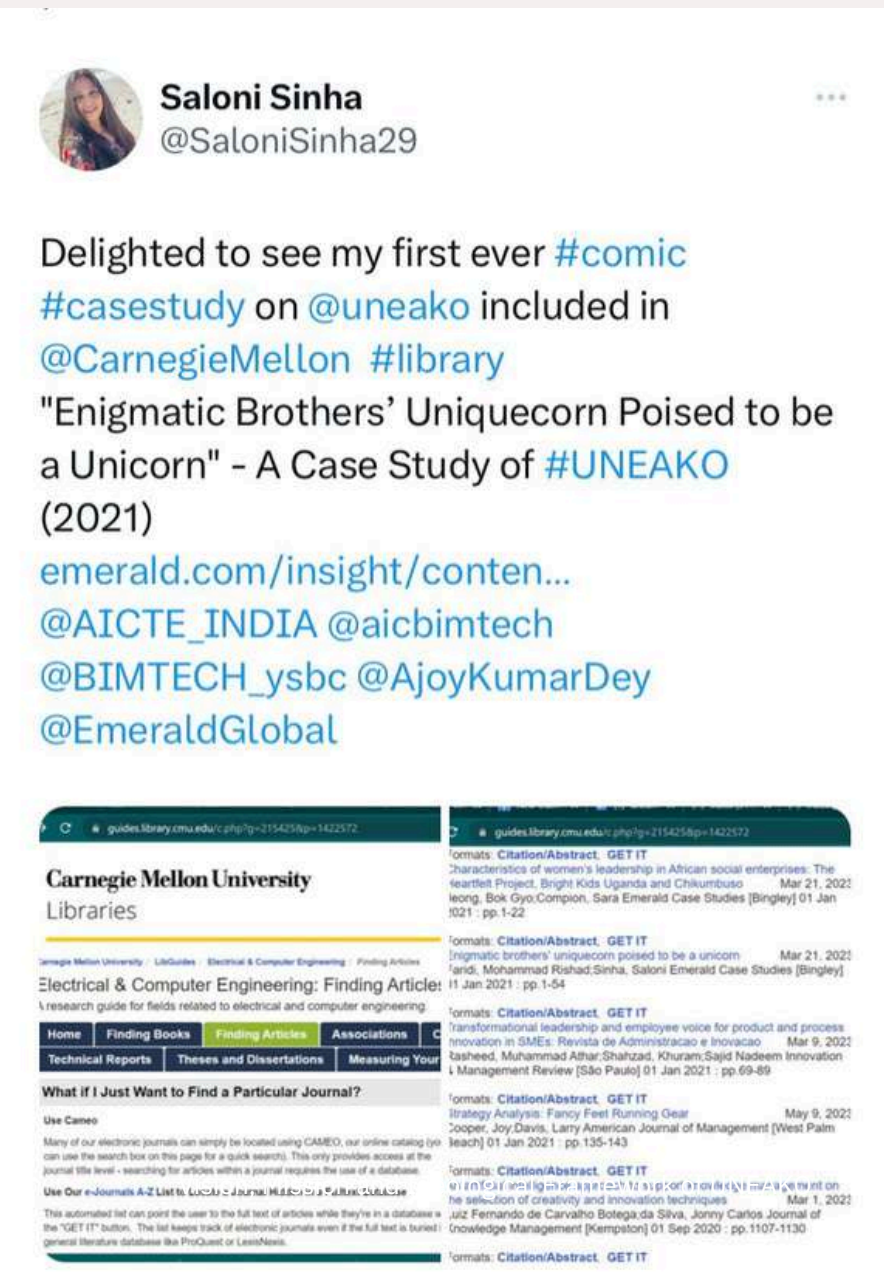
Saloni Sinha
@SaloniSinha29

Delighted to see my first ever #comic #casestudy on @uneako included in @CarnegieMellon #library
"Enigmatic Brothers' Uniquecorn Poised to be a Unicorn" - A Case Study of #UNEAKO (2021)
emerald.com/insight/conten...
@AICTE_INDIA @aicbimtech @BIMTECH_ysbc @AjoyKumarDey @EmeraldGlobal

guides.library.cmu.edu/c.php?g=215425&p=1422572

Carnegie Mellon University
Libraries

Carnegie Mellon University / LibGuides / Electrical & Computer Engineering / Finding Articles
Electrical & Computer Engineering: Finding Articles
A research guide for fields related to electrical and computer engineering.

Home | Finding Books | Finding Articles | Associations
Technical Reports | Theses and Dissertations | Measuring Your

What if I Just Want to Find a Particular Journal?

Use Cameo
Many of our electronic journals can simply be located using CAMEO, our online catalog (you can use the search box on this page for a quick search). This only provides access at the journal title level - searching for articles within a journal requires the use of a database.

Use Our e-Journals A-Z List to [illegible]

This automated list can point the user to the full text of articles while they're in a database via the "GET IT" button. The list keeps track of electronic journals even if the full text is buried in a general literature database like ProQuest or LexisNexis.

guides.library.cmu.edu/c.php?g=215425&p=1422572

Formats: Citation/Abstract, GET IT
Characteristics of women's leadership in African social enterprises: The Heartfelt Project, Bright Kids Uganda and Chikumbuso Mar 21, 2023
Leong, Bok Gyo;Compion, Sara Emerald Case Studies [Bingley] 01 Jan 2021 : pp.1-22

Formats: Citation/Abstract, GET IT
Enigmatic brothers' uniquecorn poised to be a unicorn Mar 21, 2023
Faridi, Mohammad Rishad;Sinha, Saloni Emerald Case Studies [Bingley] 01 Jan 2021 : pp.1-54

Formats: Citation/Abstract, GET IT
Transformational leadership and employee voice for product and process innovation in SMEs: Revista de Administracao e Inovacao Mar 9, 2023
Rasheed, Muhammad Athar;Shahzad, Khuram;Sajid Nadeem Innovation & Management Review [São Paulo] 01 Jan 2021 : pp.69-89

Formats: Citation/Abstract, GET IT
Strategy Analysis: Fancy Feet Running Gear May 9, 2023
Cooper, Joy;Davis, Larry American Journal of Management [West Palm Beach] 01 Jan 2021 : pp.135-143

Formats: Citation/Abstract, GET IT
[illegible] the selection of creativity and innovation techniques Mar 1, 2023
Luiz Fernando de Carvalho Botega;da Silva, Jonny Carlos Journal of Knowledge Management [Kempston] 01 Sep 2020 : pp.1107-1130

Formats: Citation/Abstract, GET IT